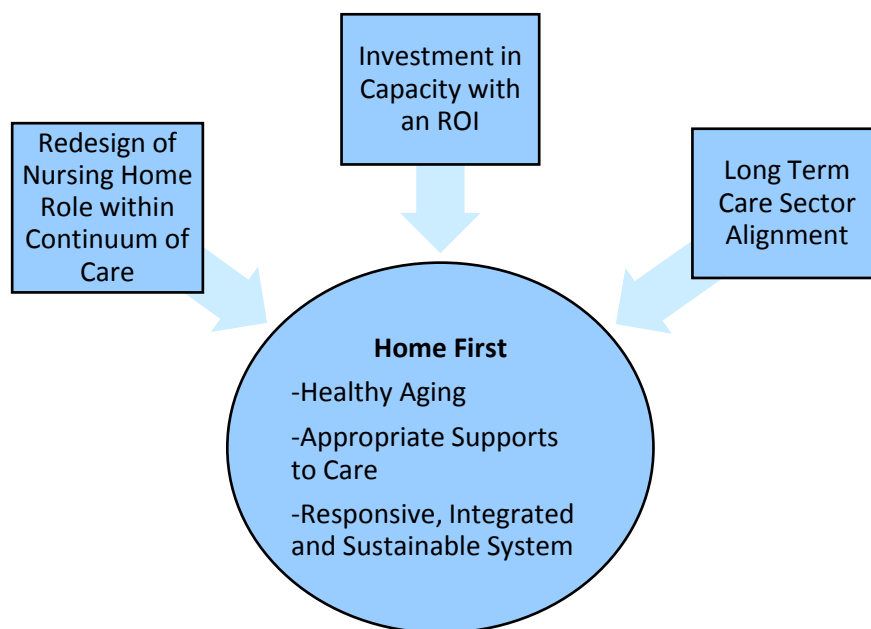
Investment in Capacity with an ROI

Redesign of Nursing Home Role within Continuum of Care

Long Term Care Sector Alignment

**Home First**

-Healthy Aging

-Appropriate Supports to Care

-Responsive, Integrated and Sustainable System